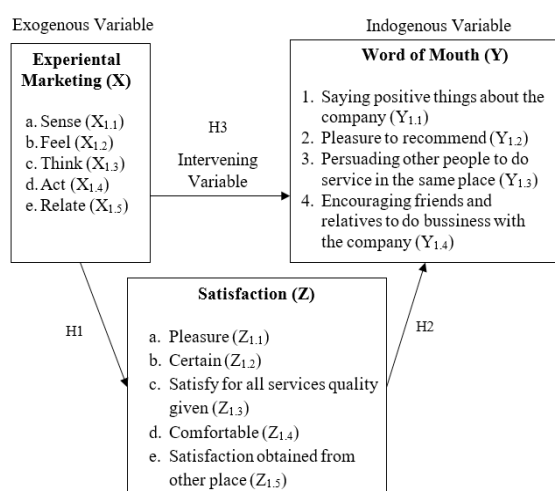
Exogenous Variable

Indogenous Variable

**Experiental Marketing (X)**

a. Sense ($X_{1.1}$)
b. Feel ($X_{1.2}$)
c. Think ($X_{1.3}$)
d. Act ($X_{1.4}$)
e. Relate ($X_{1.5}$)

H3

Intervening Variable

**Word of Mouth (Y)**

1. Saying positive things about the company ($Y_{1.1}$)
2. Pleasure to recommend ($Y_{1.2}$)
3. Persuading other people to do service in the same place ($Y_{1.3}$)
4. Encouraging friends and relatives to do bussiness with the company ($Y_{1.4}$)

H1

**Satisfaction (Z)**

a. Pleasure ($Z_{1.1}$)
b. Certain ($Z_{1.2}$)
c. Satisfy for all services quality given ($Z_{1.3}$)
d. Comfortable ($Z_{1.4}$)
e. Satisfaction obtained from other place ($Z_{1.5}$)

H2